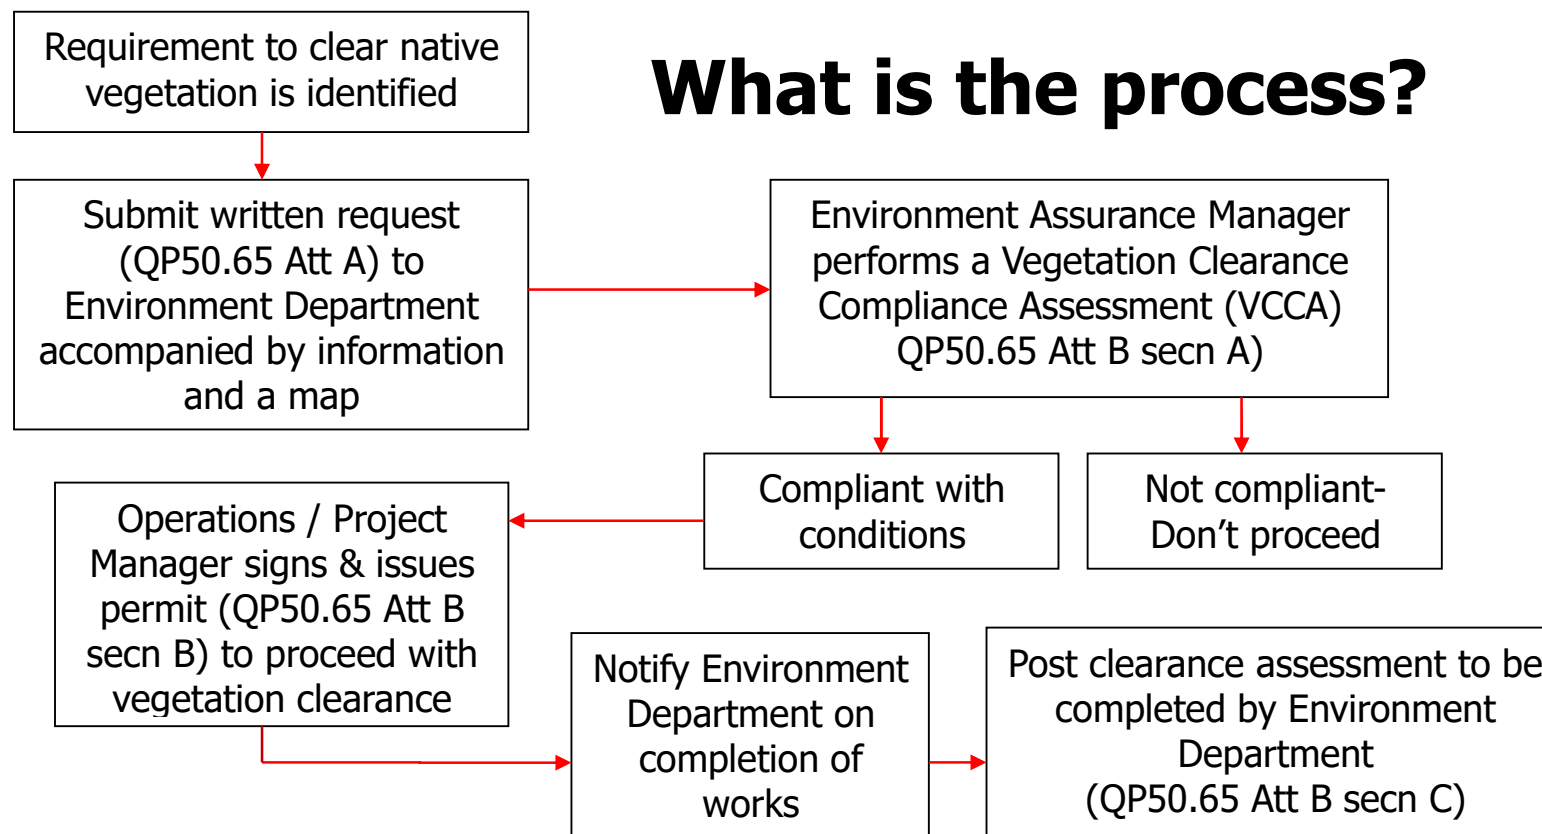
Requirement to clear native vegetation is identified

What is the process?

Submit written request (QP50.65 Att A) to Environment Department accompanied by information and a map

Environment Assurance Manager performs a Vegetation Clearance Compliance Assessment (VCCA) QP50.65 Att B secn A)

Compliant with conditions

Not compliant- Don't proceed

Operations / Project Manager signs & issues permit (QP50.65 Att B secn B) to proceed with vegetation clearance

Notify Environment Department on completion of works

Post clearance assessment to be completed by Environment Department (QP50.65 Att B secn C)